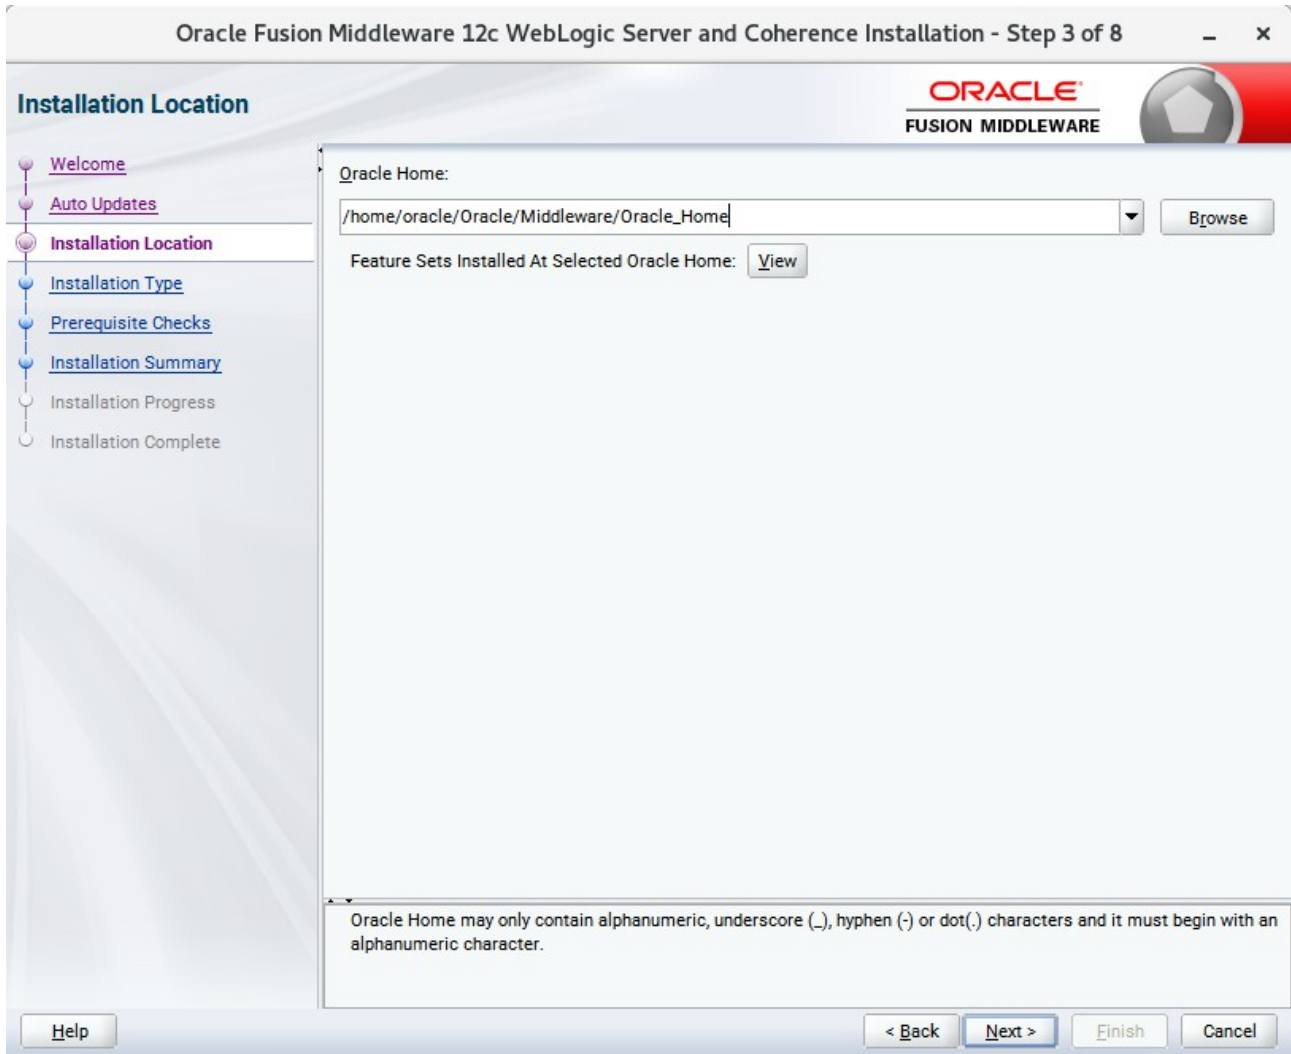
Oracle Fusion Middleware 12c WebLogic Server and Coherence Installation - Step 3 of 8

Installation Location

ORACLE
FUSION MIDDLEWARE

Welcome
Auto Updates
Installation Location
Installation Type
Prerequisite Checks
Installation Summary
Installation Progress
Installation Complete

Oracle Home:
/home/oracle/Oracle/Middleware/Oracle_Home
Browse

Feature Sets Installed At Selected Oracle Home: View

Oracle Home may only contain alphanumeric, underscore (_), hyphen (-) or dot(.) characters and it must begin with an alphanumeric character.

Help
< Back
Next >
Finish
Cancel